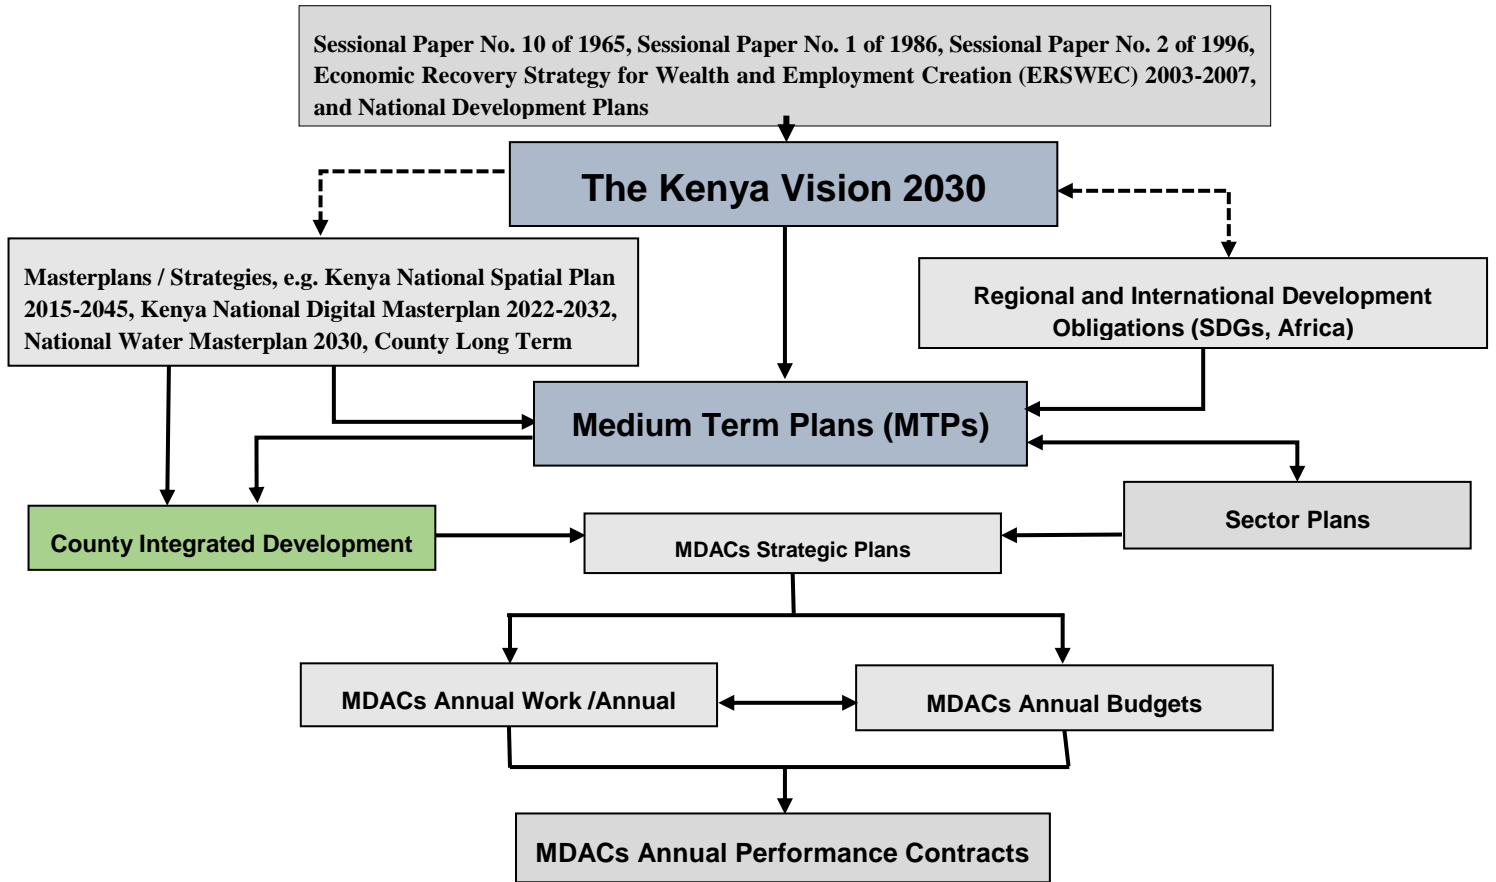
Sessional Paper No. 10 of 1965, Sessional Paper No. 1 of 1986, Sessional Paper No. 2 of 1996, Economic Recovery Strategy for Wealth and Employment Creation (ERSWEC) 2003-2007, and National Development Plans

The Kenya Vision 2030

Masterplans / Strategies, e.g. Kenya National Spatial Plan 2015-2045, Kenya National Digital Masterplan 2022-2032, National Water Masterplan 2030, County Long Term

Regional and International Development Obligations (SDGs, Africa)

Medium Term Plans (MTPs)

County Integrated Development

MDACs Strategic Plans

Sector Plans

MDACs Annual Work /Annual

MDACs Annual Budgets

MDACs Annual Performance Contracts